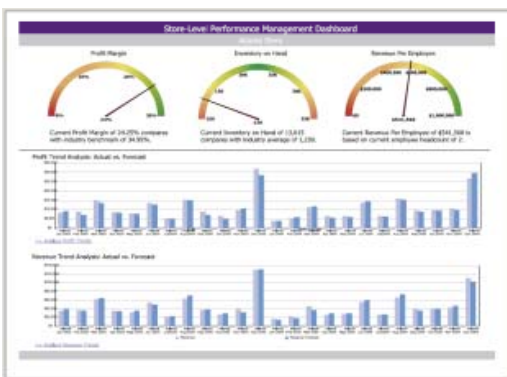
Store-Level Performance Management Dashboard

Profit Margin

Inventory on Hand

Revenue Per Employee

Current Profit Margin of 24.05% compares with industry benchmark of 34.90%.

Current Inventory on Hand of 13,615 compares with industry average of 1,150.

Current Revenue Per Employee of $541,568 is based on current employee headcount of 2.

Profit Trend Analysis: Actual vs. Forecast

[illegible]

Revenue Trend Analysis: Actual vs. Forecast

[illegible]